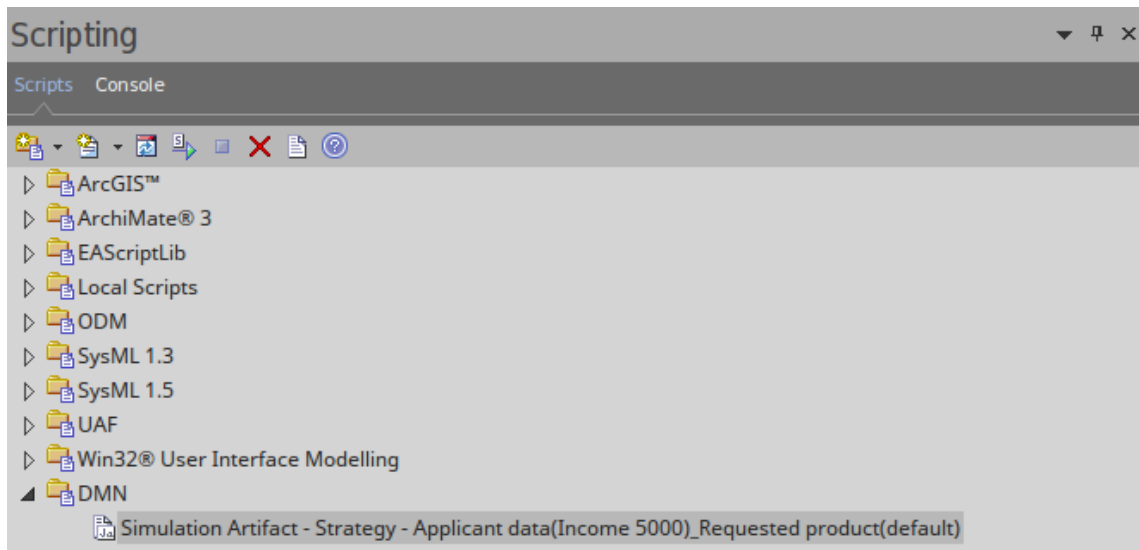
Scripting

Scripts Console

ArcGIS™
ArchiMate® 3
EAScriptLib
Local Scripts
ODM
SysML 1.3
SysML 1.5
UAF
Win32® User Interface Modelling
DMN
Simulation Artifact - Strategy - Applicant data(Income 5000)_Requested product(default)